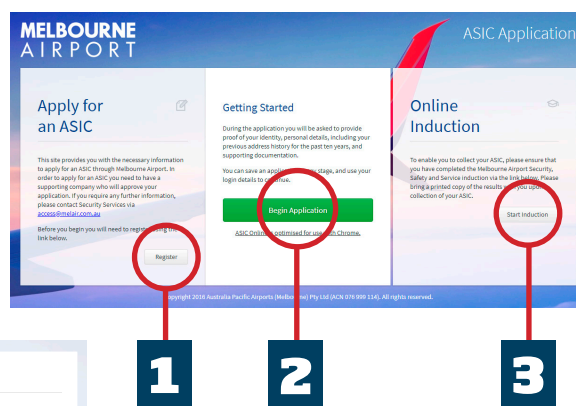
MELBOURNE AIRPORT

ASIC Application

Apply for an ASIC

This site provides you with the necessary information to apply for an ASIC through Melbourne Airport. In order to apply for an ASIC you need to have a supporting company who will approve your application. If you require any further information, please contact Security Services via access@melair.com.au

Before you begin you will need to register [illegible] link below.

Register

Getting Started

During the application you will be asked to provide proof of your identity, personal details, including your previous address history for the past ten years, and supporting documentation.

You can save an applic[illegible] stage, and use your login details to c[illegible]e.

Begin Application

ASIC Online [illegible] optimised for use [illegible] Chrome.

Online Induction

To enable you to collect your ASIC, please ensure that you have completed the Melbourne Airport Security, Safety and Service induction via the link below. Please bring a printed copy of the results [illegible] upon collection of your ASIC.

Start Induction

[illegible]opyright 2016 Australia Pacific Airports (Melbo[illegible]) Pty Ltd (ACN 076 999 114). All rights reserved.

1

2

3